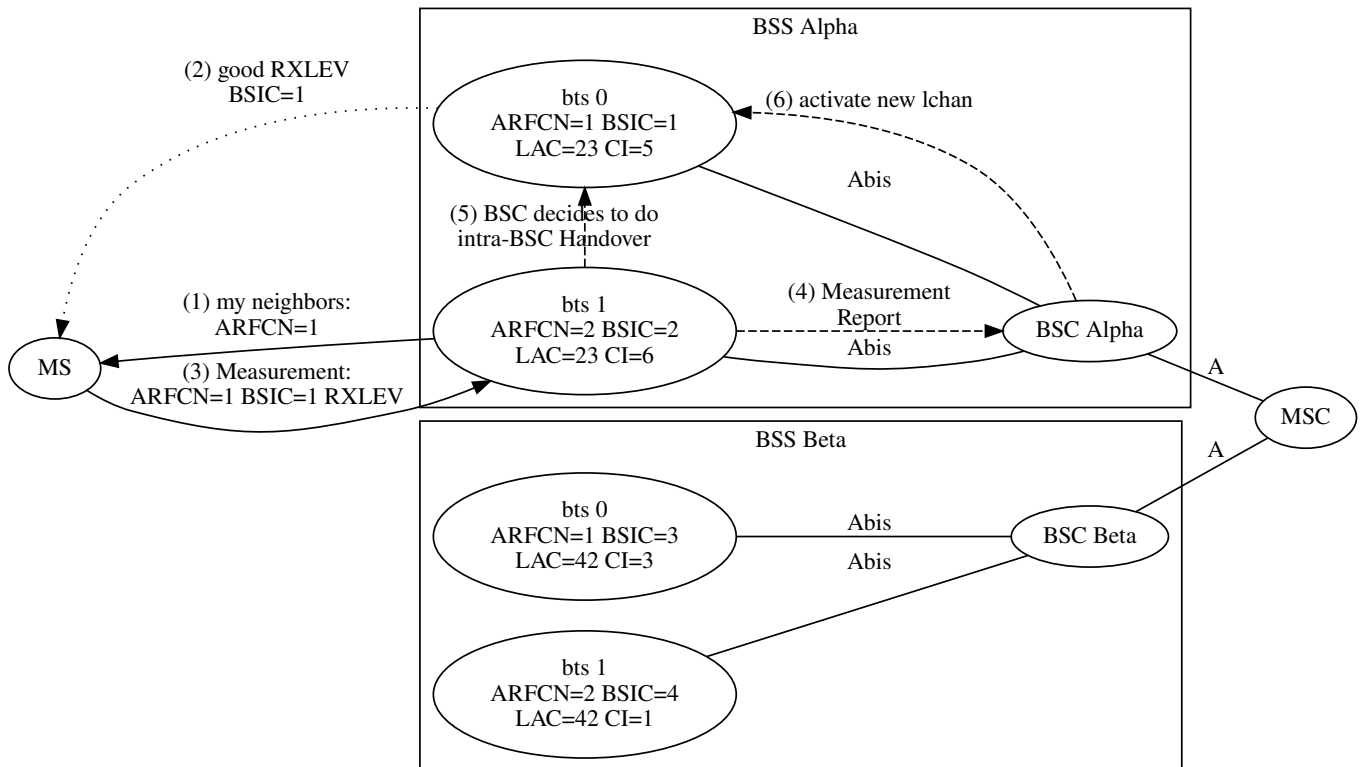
BSS Alpha

(2) good RXLEV
BSIC=1

bts 0
ARFCN=1 BSIC=1
LAC=23 CI=5

(6) activate new lchan

Abis

(5) BSC decides to do
intra-BSC Handover

(1) my neighbors:
ARFCN=1

bts 1
ARFCN=2 BSIC=2
LAC=23 CI=6

(4) Measurement
Report

BSC Alpha

Abis

MS

(3) Measurement:
ARFCN=1 BSIC=1 RXLEV

A

MSC

BSS Beta

A

bts 0
ARFCN=1 BSIC=3
LAC=42 CI=3

Abis

BSC Beta

Abis

bts 1
ARFCN=2 BSIC=4
LAC=42 CI=1